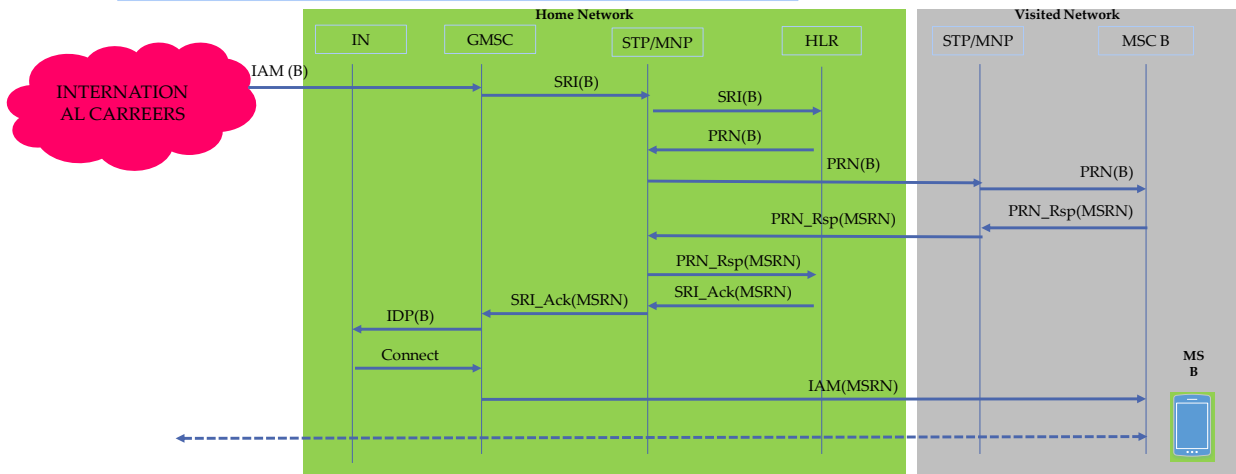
Home Network

Visited Network

IN

GMSC

STP/MNP

HLR

STP/MNP

MSC B

INTERNATIONAL CARREERS

IAM (B)

SRI(B)

SRI(B)

PRN(B)

PRN(B)

PRN(B)

PRN_Rsp(MSRN)

PRN_Rsp(MSRN)

PRN_Rsp(MSRN)

SRI_Ack(MSRN)

SRI_Ack(MSRN)

IDP(B)

Connect

MS B

IAM(MSRN)